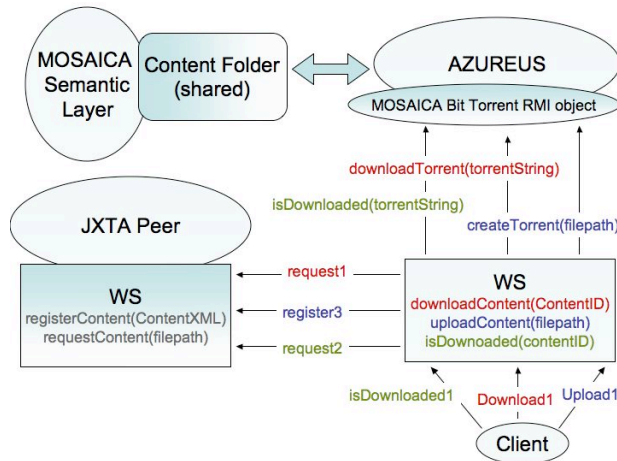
MOSAICA Semantic Layer

Content Folder (shared)

AZUREUS

MOSAICA Bit Torrent RMI object

downloadTorrent(torrentString)

isDownloaded(torrentString)

createTorrent(filepath)

JXTA Peer

WS
registerContent(ContentXML)
requestContent(filepath)

request1

register3

request2

WS
downloadContent(ContentID)
uploadContent(filepath)
isDownoaded(contentID)

isDownloaded1

Download1

Upload1

Client